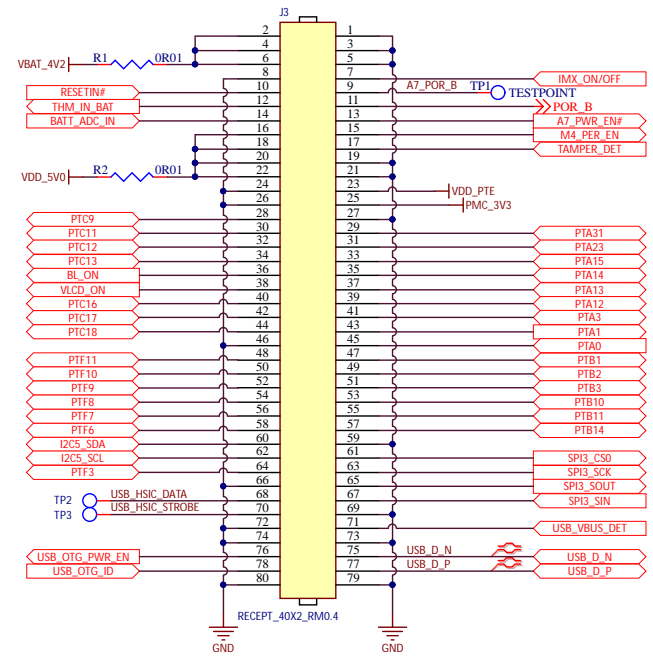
J3

VBAT_4V2 R1 0R01
2 1
4 3
6 5
8 7 IMX_ON/OFF
RESETIN# 10 9 A7_POR_B TP1 TESTPOINT
THM_IN_BAT 12 11 POR_B
BATT_ADC_IN 14 13 A7_PWR_EN#
16 15 M4_PER_EN
18 17 TAMPER_DET
VDD_5V0 R2 0R01 20 19
22 21
24 23 VDD_PTE
26 25 PMC_3V3
28 27
PTC9 28
PTC11 30 29 PTA31
PTC12 32 31 PTA23
PTC13 34 33 PTA15
BL_ON 36 35 PTA14
VLCD_ON 38 37 PTA13
PTC16 40 39 PTA12
PTC17 42 41 PTA3
PTC18 44 43 PTA1
46 45 PTA0
48 47 PTB1
PTF11 50 49 PTB2
PTF10 52 51 PTB3
PTF9 54 53 PTB10
PTF8 56 55 PTB11
PTF7 58 57 PTB14
PTF6
I2C5_SDA 60 59
I2C5_SCL 62 61 SPI3_CS0
PTF3 64 63 SPI3_SCK
66 65 SPI3_SOUT
TP2 USB_HSIC_DATA 68 67 SPI3_SIN
TP3 USB_HSIC_STROBE 70 69
72 71 USB_VBUS_DET
74 73
USB_OTG_PWR_EN 76 75 USB_D_N USB_D_N
USB_OTG_ID 78 77 USB_D_P USB_D_P
80 79

RECEPT_40X2_RM0.4
GND GND